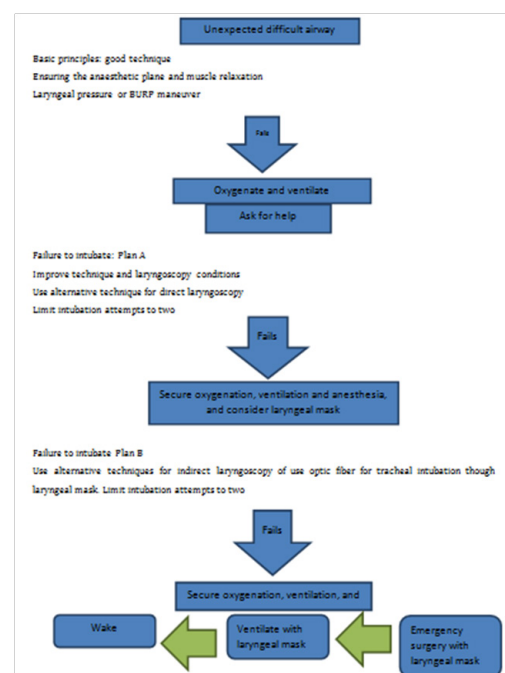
Unexpected difficult airway

Basic principles: good technique
Ensuring the anaesthetic plane and muscle relaxation
Laryngeal pressure or BURP maneuver

Fails

Oxygenate and ventilate

Ask for help

Failure to intubate: Plan A
Improve technique and laryngoscopy conditions
Use alternative technique for direct laryngoscopy
Limit intubation attempts to two

Fails

Secure oxygenation, ventilation and anesthesia, and consider laryngeal mask

Failure to intubate Plan B
Use alternative techniques for indirect laryngoscopy of use optic fiber for tracheal intubation though laryngeal mask. Limit intubation attempts to two

Fails

Secure oxygenation, ventilation, and

Wake

Ventilate with laryngeal mask

Emergency surgery with laryngeal mask